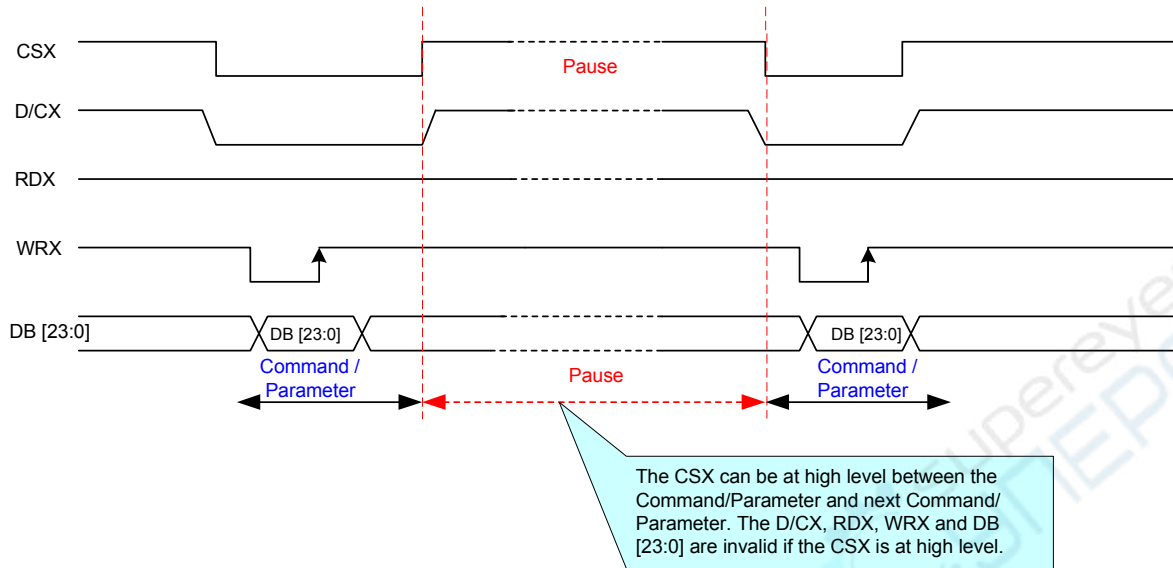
CSX

D/CX

RDX

WRX

DB [23:0]

Pause

DB [23:0]

DB [23:0]

Command / Parameter

Pause

Command / Parameter

The CSX can be at high level between the Command/Parameter and next Command/ Parameter. The D/CX, RDX, WRX and DB [23:0] are invalid if the CSX is at high level.